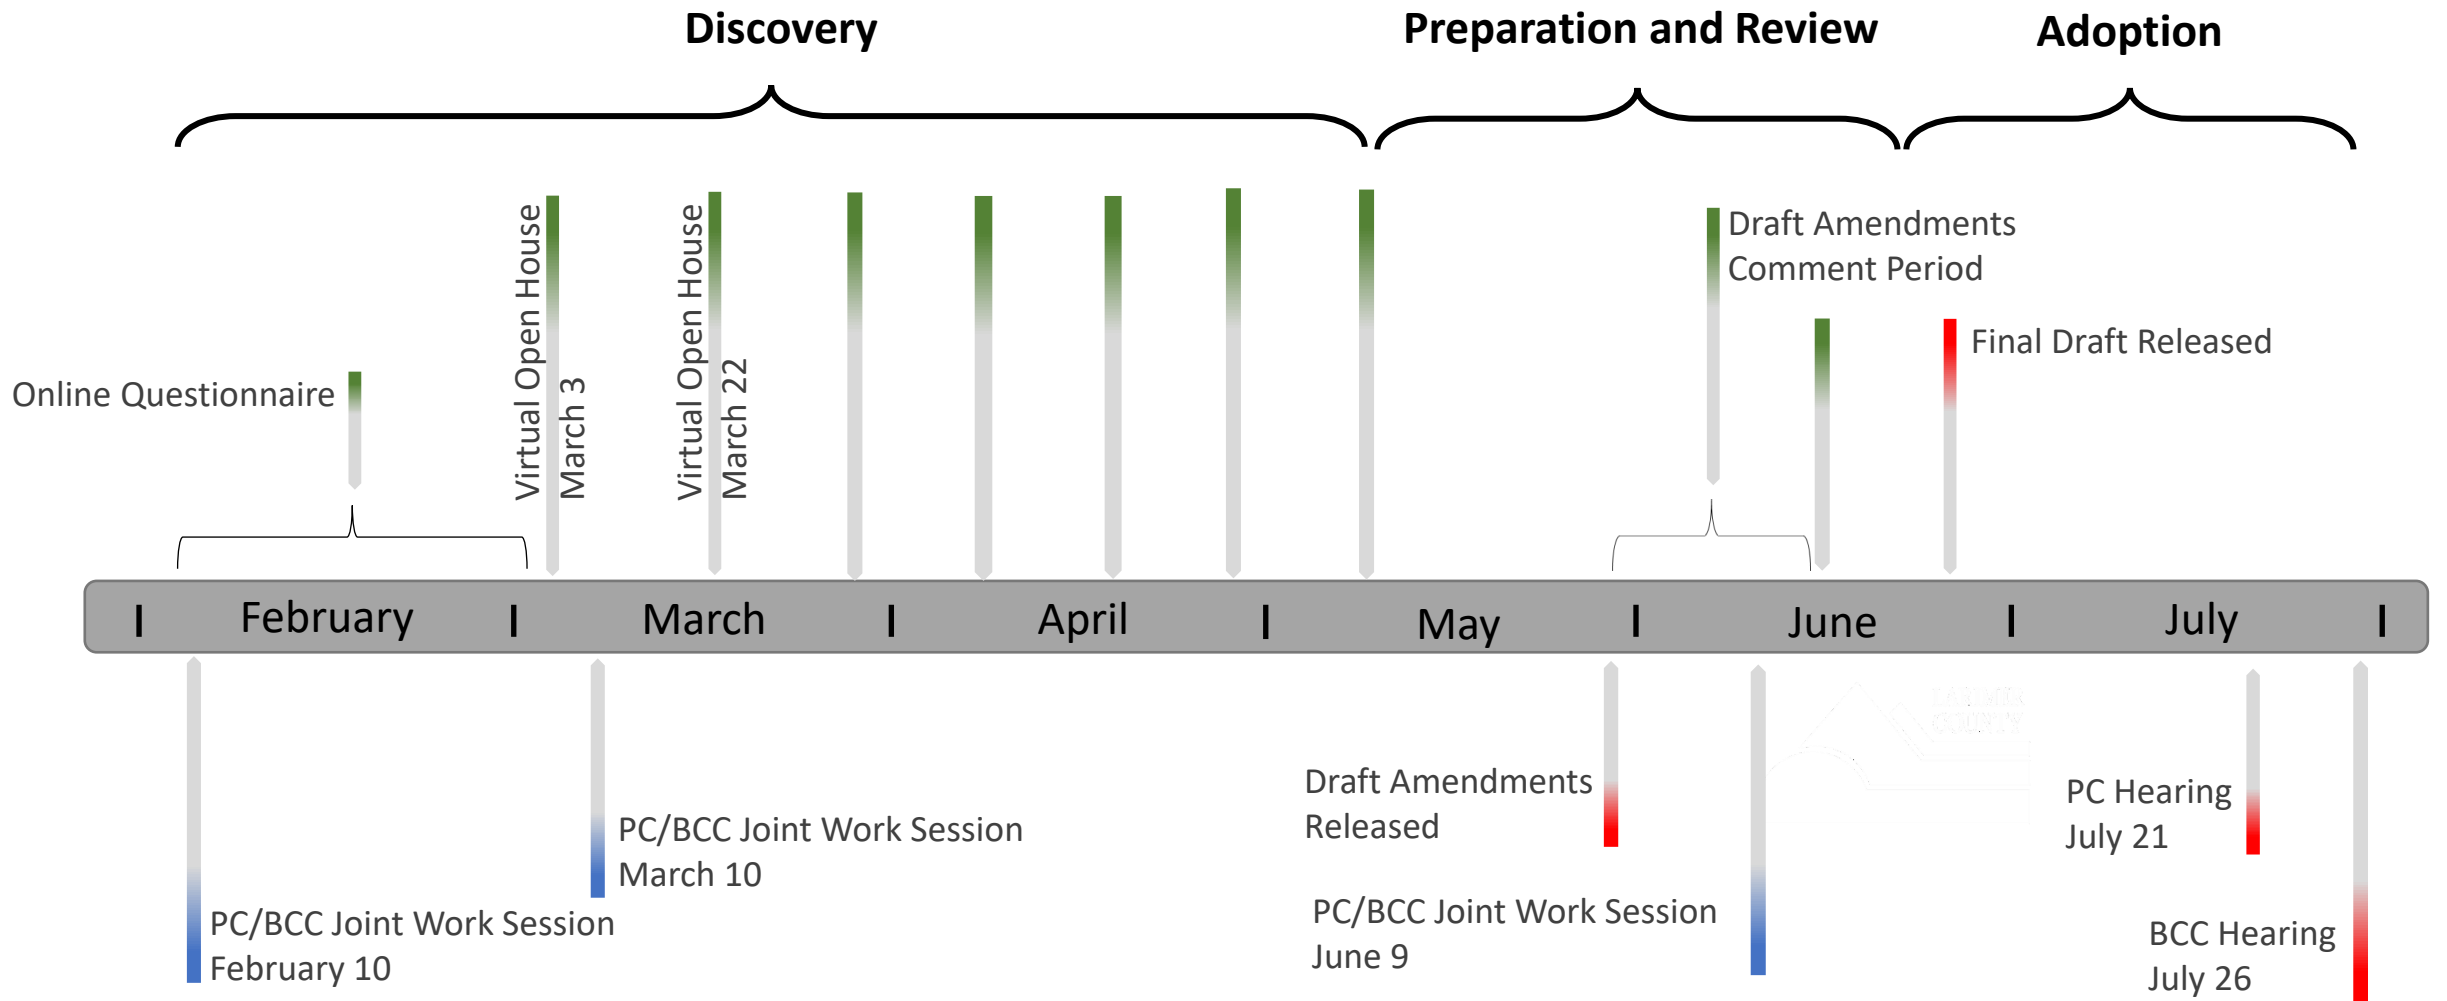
Discovery

Preparation and Review

Adoption

Online Questionnaire

Virtual Open House
March 3

Virtual Open House
March 22

Draft Amendments
Comment Period

Final Draft Released

February

March

April

May

June

July

PC/BCC Joint Work Session
February 10

PC/BCC Joint Work Session
March 10

Draft Amendments
Released

PC/BCC Joint Work Session
June 9

PC Hearing
July 21

BCC Hearing
July 26